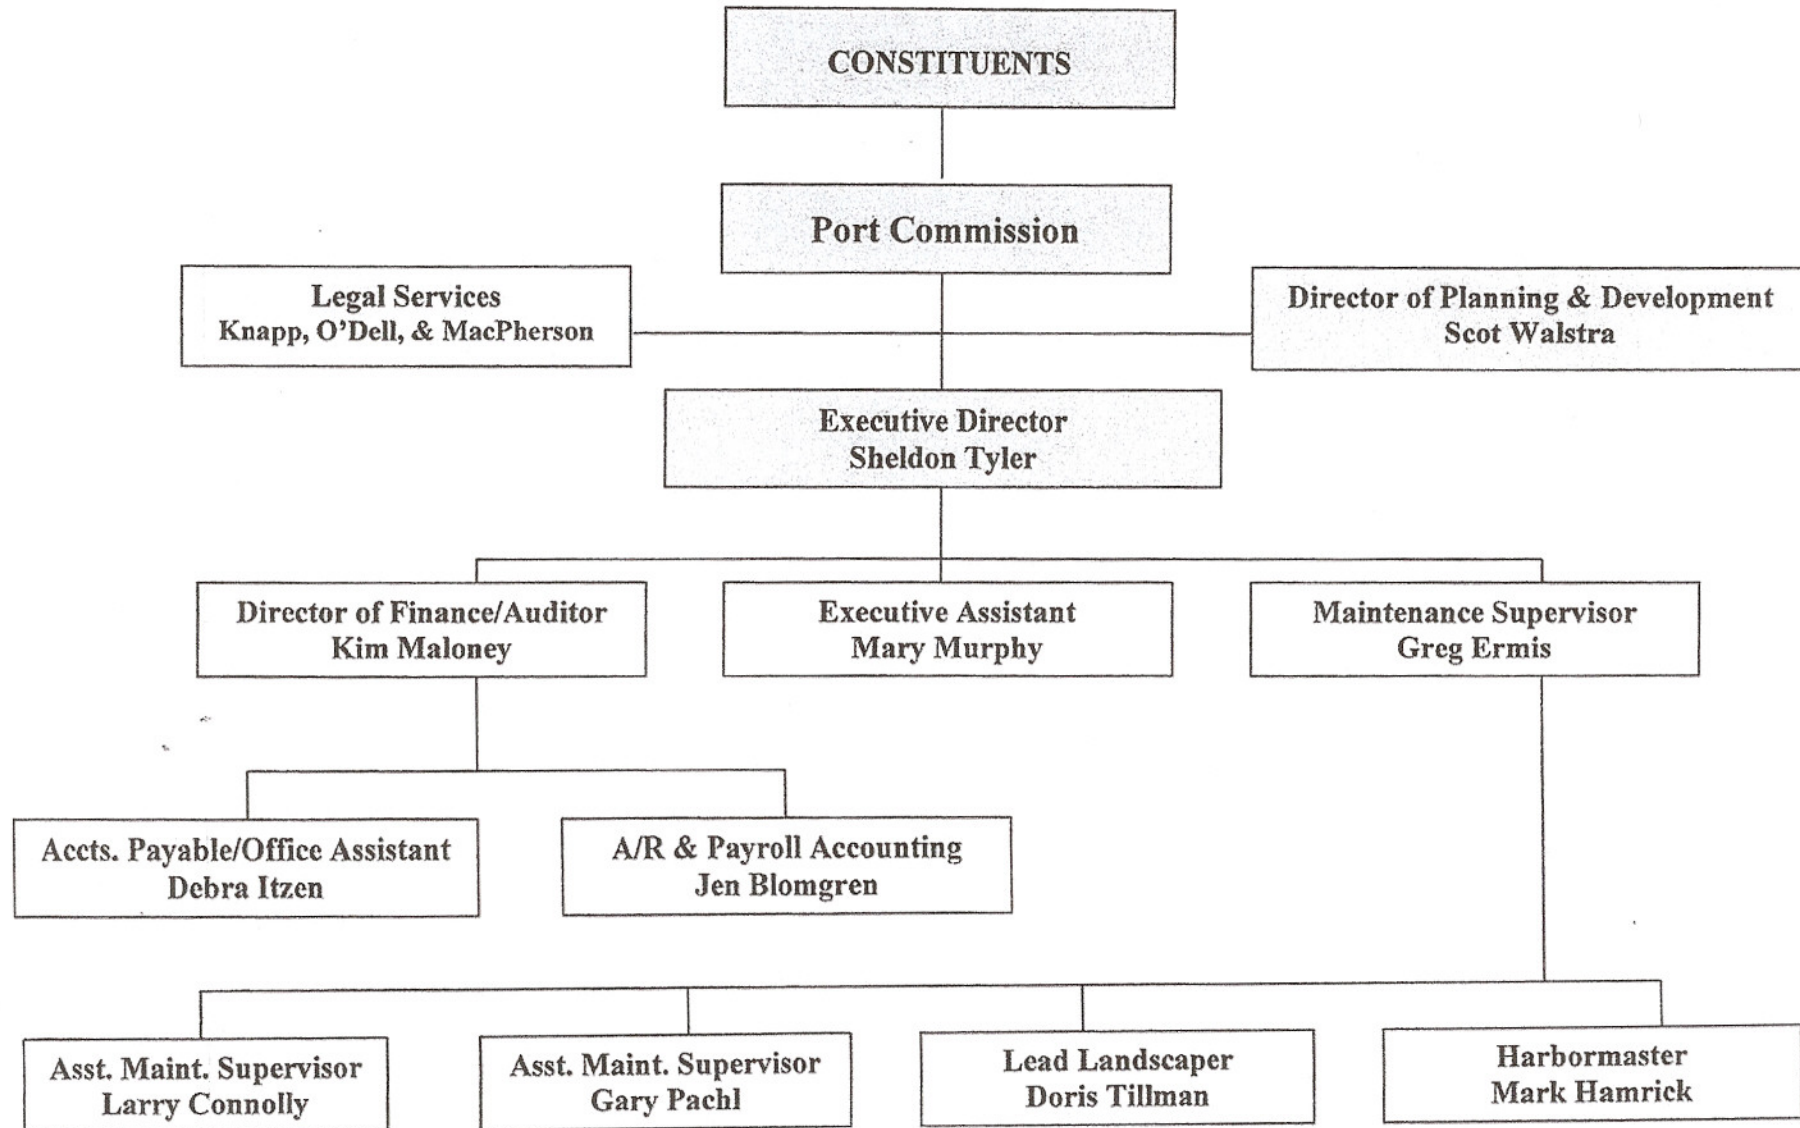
CONSTITUENTS

Port Commission

Legal Services
Knapp, O'Dell, & MacPherson

Director of Planning & Development
Scot Walstra

Executive Director
Sheldon Tyler

Director of Finance/Auditor
Kim Maloney

Executive Assistant
Mary Murphy

Maintenance Supervisor
Greg Ermis

Accts. Payable/Office Assistant
Debra Itzen

A/R & Payroll Accounting
Jen Blomgren

Asst. Maint. Supervisor
Larry Connolly

Asst. Maint. Supervisor
Gary Pachl

Lead Landscaper
Doris Tillman

Harbormaster
Mark Hamrick